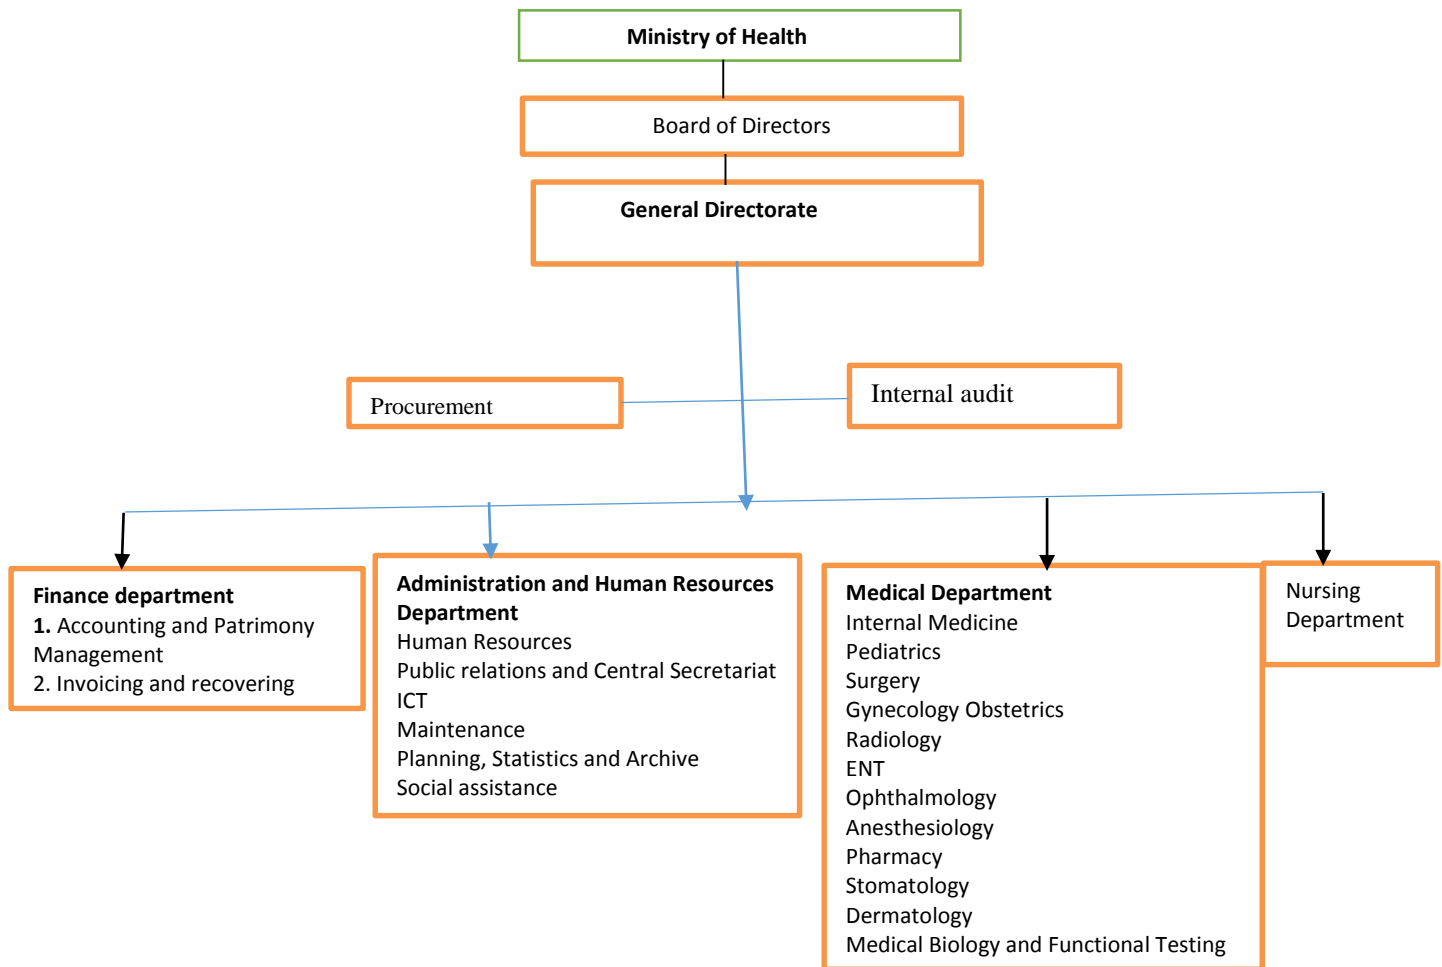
Ministry of Health

Board of Directors

General Directorate

Procurement

Internal audit

Finance department
1. Accounting and Patrimony Management
2. Invoicing and recovering

Administration and Human Resources Department
Human Resources
Public relations and Central Secretariat
ICT
Maintenance
Planning, Statistics and Archive
Social assistance

Medical Department
Internal Medicine
Pediatrics
Surgery
Gynecology Obstetrics
Radiology
ENT
Ophthalmology
Anesthesiology
Pharmacy
Stomatology
Dermatology
Medical Biology and Functional Testing

Nursing Department